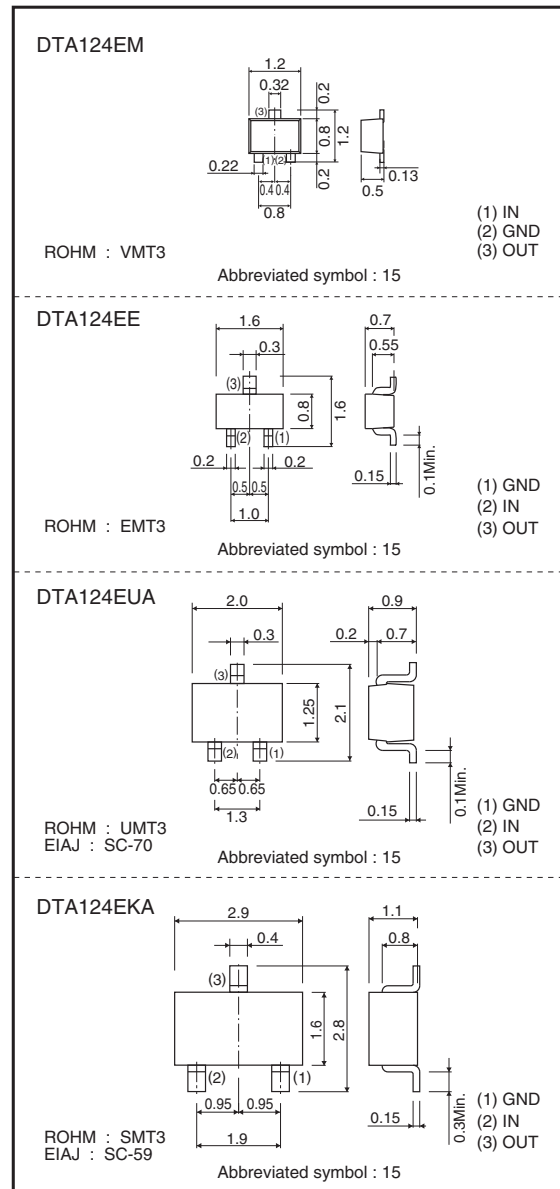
DTA124EM

1.2
0.32
0.2
0.8
1.2
0.2
(3)
(1)(2)
0.22
0.4 0.4
0.8
0.5
0.13

(1) IN
(2) GND
(3) OUT

ROHM : VMT3

Abbreviated symbol : 15

DTA124EE

1.6
0.3
0.7
0.55
(3)
0.8
1.6
(2)
(1)
0.2
0.2
0.5 0.5
1.0
0.15
0.1Min.

(1) GND
(2) IN
(3) OUT

ROHM : EMT3

Abbreviated symbol : 15

DTA124EUA

2.0
0.3
0.9
0.2
0.7
(3)
1.25
2.1
(2)
(1)
0.65 0.65
1.3
0.1Min.
0.15

(1) GND
(2) IN
(3) OUT

ROHM : UMT3
EIAJ : SC-70

Abbreviated symbol : 15

DTA124EKA

2.9
0.4
1.1
0.8
(3)
1.6
2.8
(2)
(1)
0.95 0.95
1.9
0.15
0.3Min.

(1) GND
(2) IN
(3) OUT

ROHM : SMT3
EIAJ : SC-59

Abbreviated symbol : 15